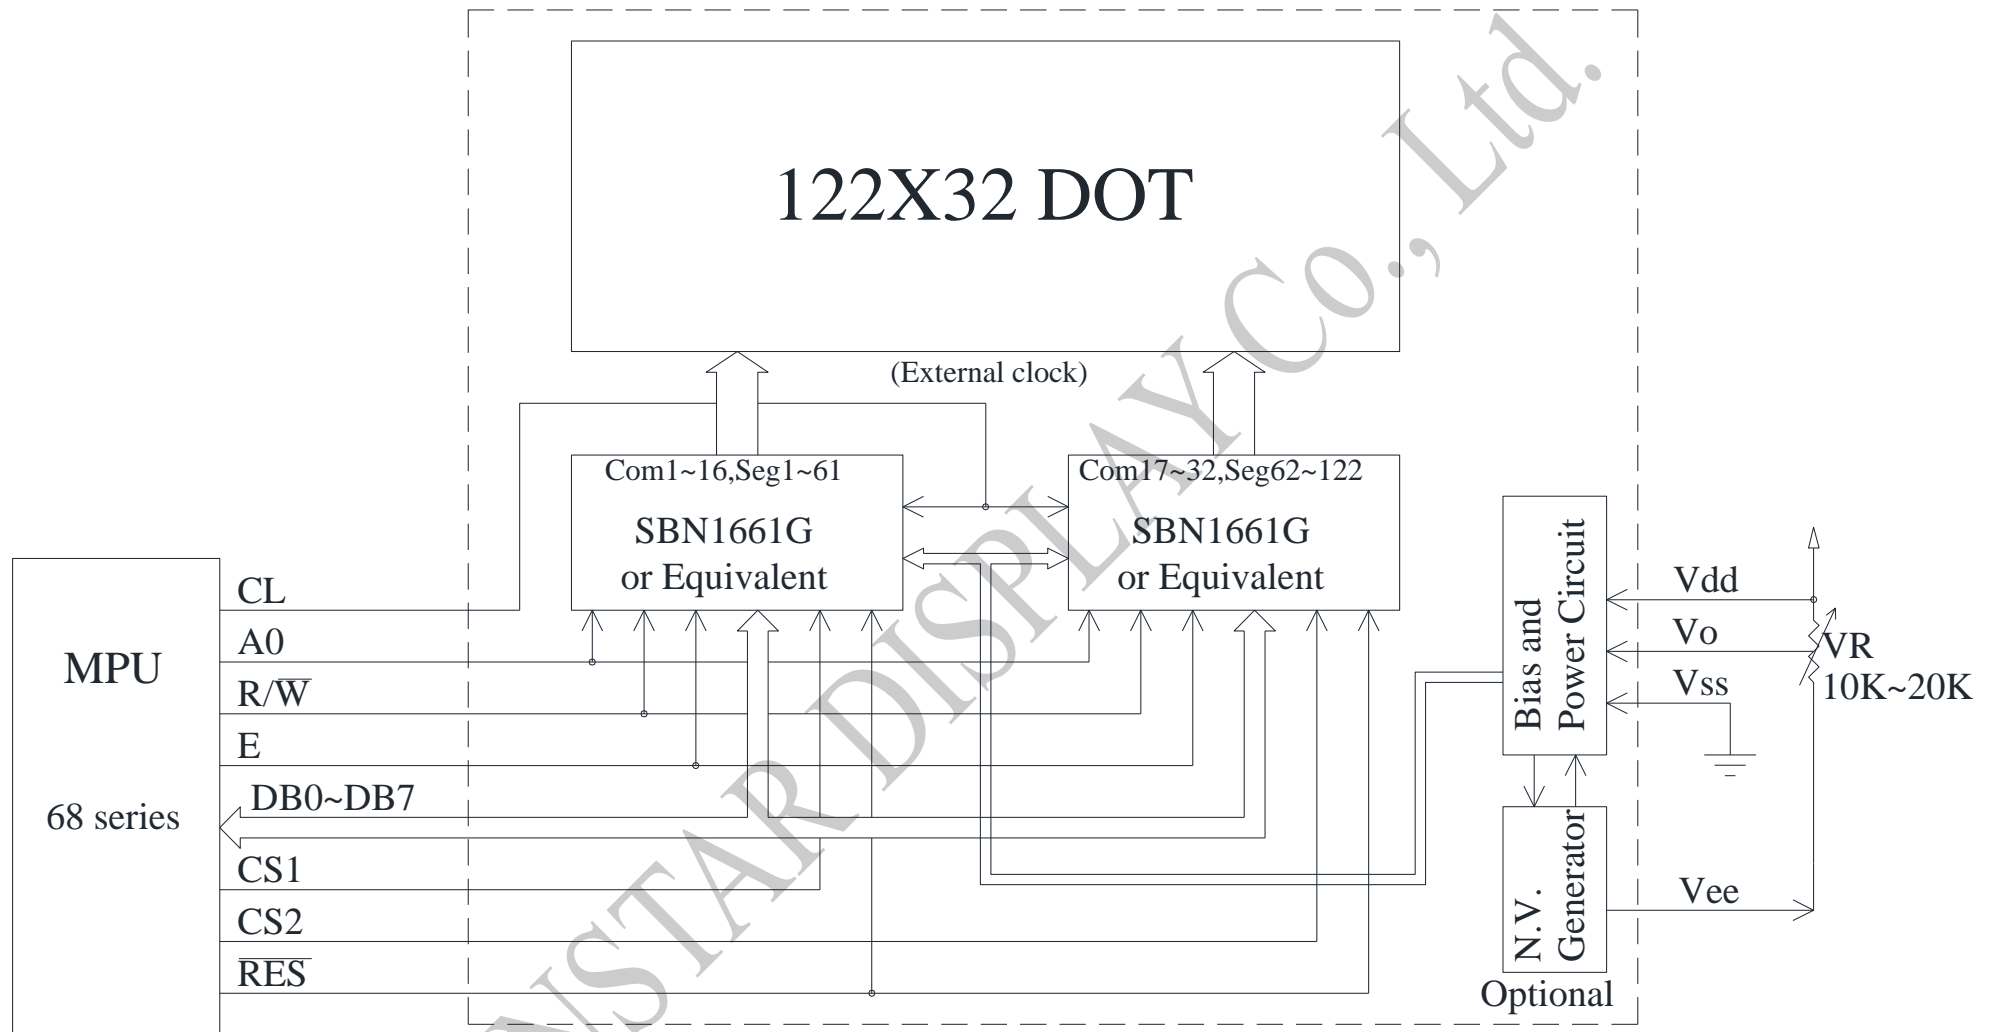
122X32 DOT

(External clock)

Com1~16,Seg1~61

SBN1661G
or Equivalent

Com17~32,Seg62~122

SBN1661G
or Equivalent

Bias and Power Circuit

N.V. Generator

Optional

Vdd

Vo

Vss

VR
10K~20K

Vee

MPU

68 series

CL

A0

R/$\overline{W}$

E

DB0~DB7

CS1

CS2

$\overline{RES}$

WINSTAR DISPLAY Co., Ltd.